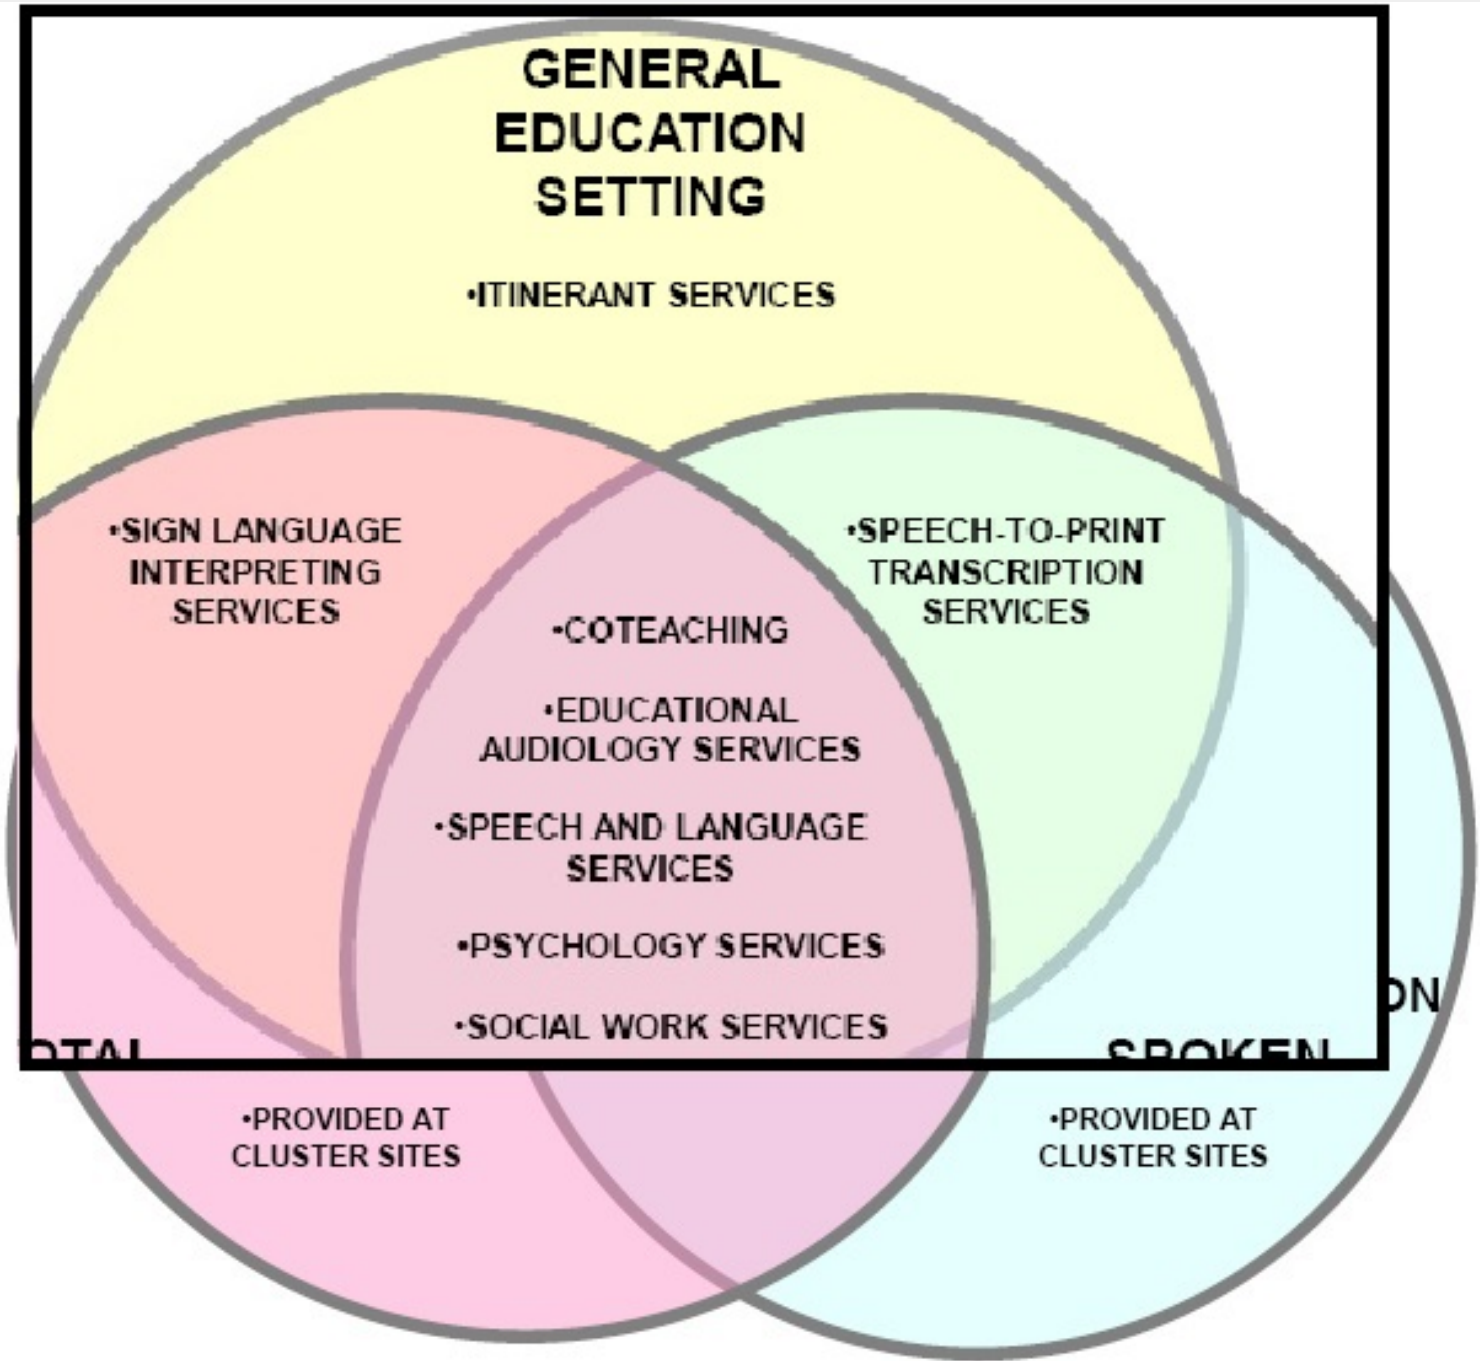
GENERAL EDUCATION SETTING

•ITINERANT SERVICES

•SIGN LANGUAGE INTERPRETING SERVICES

•SPEECH-TO-PRINT TRANSCRIPTION SERVICES

•COTEACHING

•EDUCATIONAL AUDIOLOGY SERVICES

•SPEECH AND LANGUAGE SERVICES

•PSYCHOLOGY SERVICES

•SOCIAL WORK SERVICES

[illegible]OTAL

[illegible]ON

SPOKEN

•PROVIDED AT CLUSTER SITES

•PROVIDED AT CLUSTER SITES